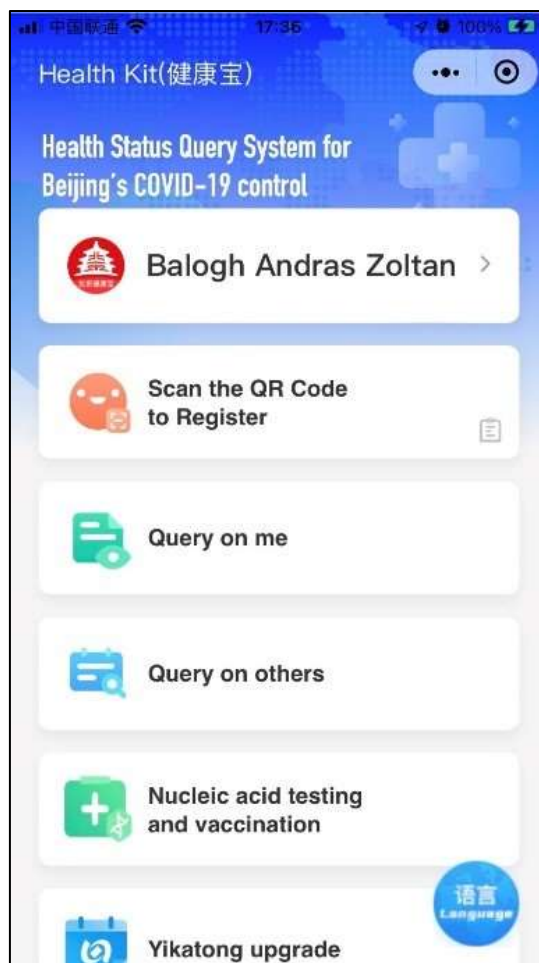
中国联通 17:36 100%

Health Kit(健康宝)

Health Status Query System for Beijing's COVID-19 control

Balogh Andras Zoltan >

Scan the QR Code to Register

Query on me

Query on others

Nucleic acid testing and vaccination

语言 Language

Yikatong upgrade